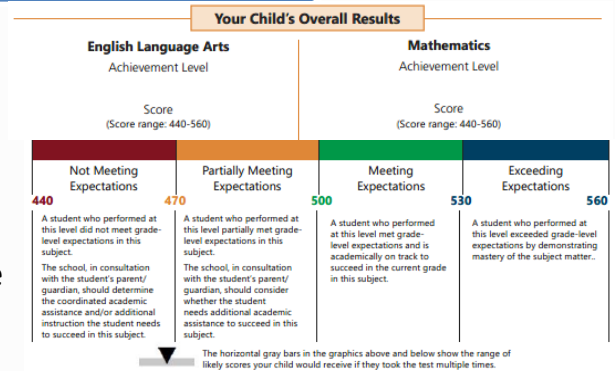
Your Child's Overall Results

English Language Arts
Achievement Level

Score
(Score range: 440-560)

Mathematics
Achievement Level

Score
(Score range: 440-560)

Not Meeting Expectations

Partially Meeting Expectations

Meeting Expectations

Exceeding Expectations

440 470 500 530 560

A student who performed at this level did not meet grade-level expectations in this subject.

The school, in consultation with the student's parent/guardian, should determine the coordinated academic assistance and/or additional instruction the student needs to succeed in this subject.

A student who performed at this level partially met grade-level expectations in this subject.

The school, in consultation with the student's parent/guardian, should consider whether the student needs additional academic assistance to succeed in this subject.

A student who performed at this level met grade-level expectations and is academically on track to succeed in the current grade in this subject.

A student who performed at this level exceeded grade-level expectations by demonstrating mastery of the subject matter..

The horizontal gray bars in the graphics above and below show the range of likely scores your child would receive if they took the test multiple times.